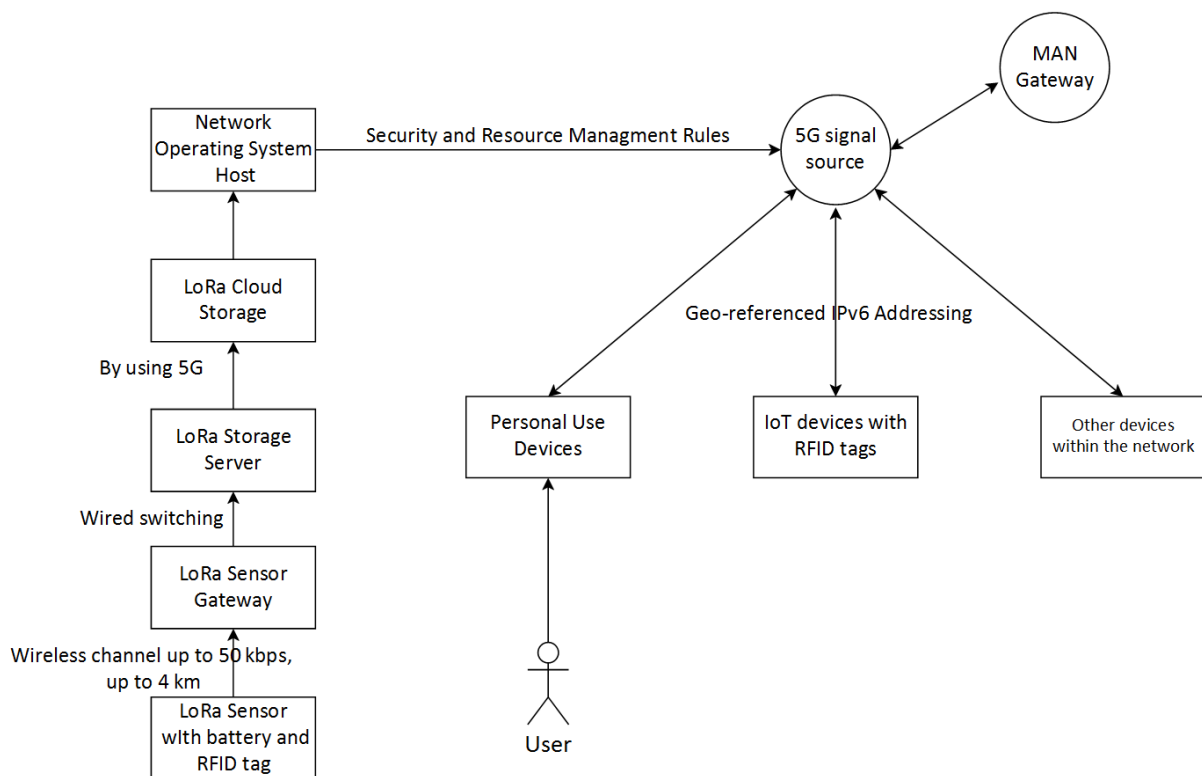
MAN Gateway

Network Operating System Host

Security and Resource Managment Rules

5G signal source

LoRa Cloud Storage

Geo-referenced IPv6 Addressing

By using 5G

LoRa Storage Server

Personal Use Devices

IoT devices with RFID tags

Other devices within the network

Wired switching

LoRa Sensor Gateway

Wireless channel up to 50 kbps, up to 4 km

LoRa Sensor with battery and RFID tag

User